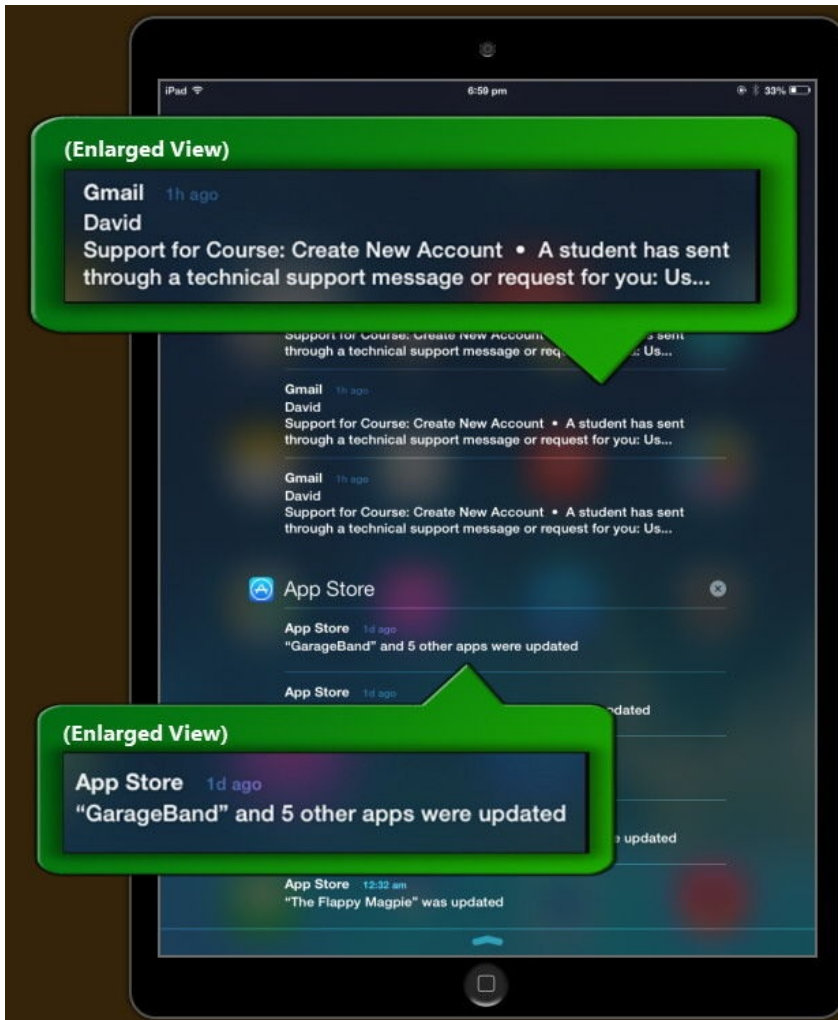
iPad
6:59 pm
33%

(Enlarged View)
Gmail 1h ago
David
Support for Course: Create New Account • A student has sent through a technical support message or request for you: Us...

Support for Course: Create New Account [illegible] sent
through a technical support message or req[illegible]: Us...

Gmail 1h ago
David
Support for Course: Create New Account • A student has sent through a technical support message or request for you: Us...

Gmail 1h ago
David
Support for Course: Create New Account • A student has sent through a technical support message or request for you: Us...

App Store

App Store 1d ago
"GarageBand" and 5 other apps were updated

App Store 1d ago
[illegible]pdated

(Enlarged View)
App Store 1d ago
"GarageBand" and 5 other apps were updated

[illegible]e updated

App Store 12:32 am
"The Flappy Magpie" was updated